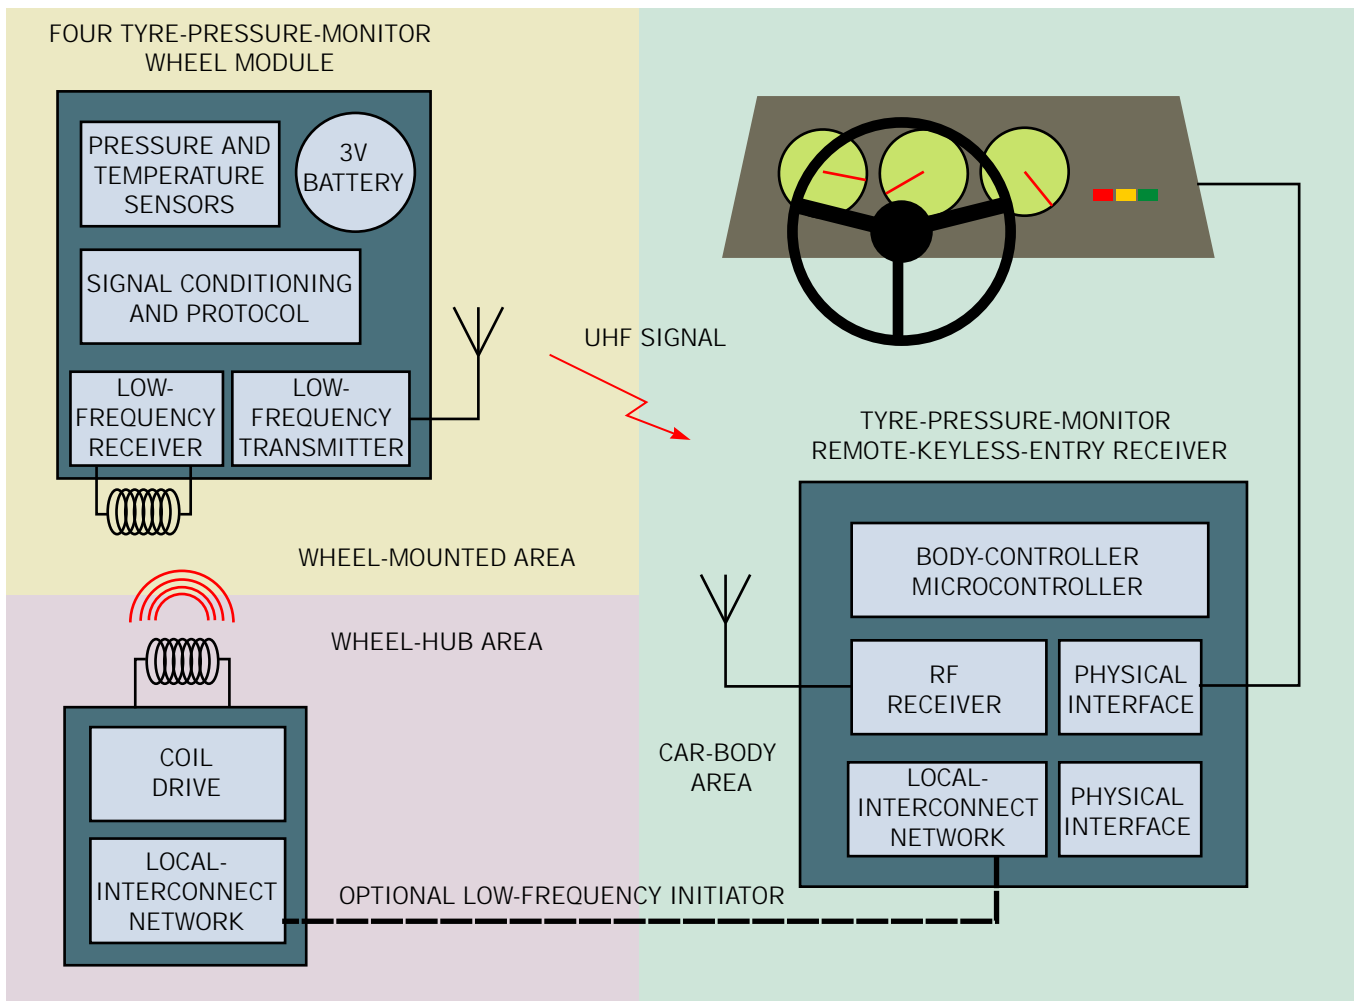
FOUR TYRE-PRESSURE-MONITOR WHEEL MODULE

PRESSURE AND TEMPERATURE SENSORS

3V BATTERY

SIGNAL CONDITIONING AND PROTOCOL

LOW-FREQUENCY RECEIVER

LOW-FREQUENCY TRANSMITTER

UHF SIGNAL

TYRE-PRESSURE-MONITOR REMOTE-KEYLESS-ENTRY RECEIVER

WHEEL-MOUNTED AREA

WHEEL-HUB AREA

BODY-CONTROLLER MICROCONTROLLER

RF RECEIVER

PHYSICAL INTERFACE

CAR-BODY AREA

COIL DRIVE

LOCAL-INTERCONNECT NETWORK

PHYSICAL INTERFACE

LOCAL-INTERCONNECT NETWORK

OPTIONAL LOW-FREQUENCY INITIATOR